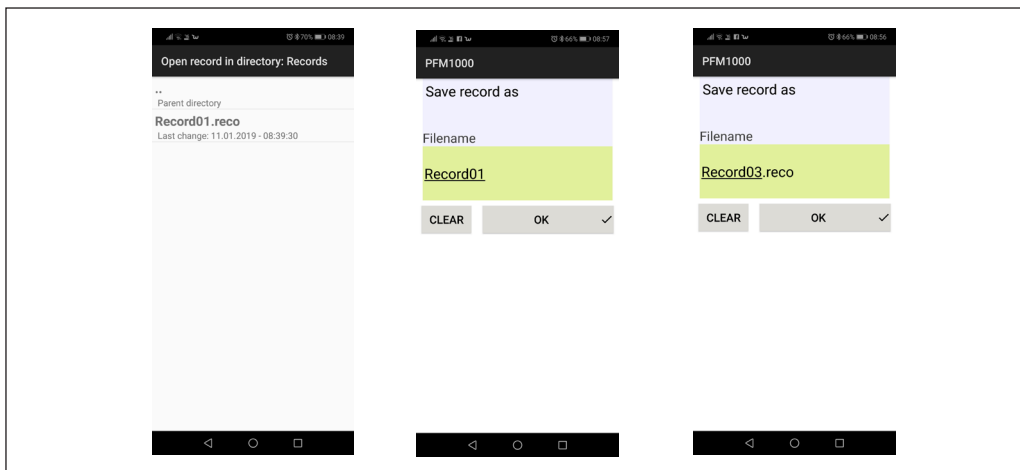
70% 08:39

Open record in directory: Records

..
Parent directory

Record01.reco
Last change: 11.01.2019 - 08:39:30

66% 08:57

PFM1000

Save record as

Filename

Record01

CLEAR

OK ✓

66% 08:56

PFM1000

Save record as

Filename

Record03.reco

CLEAR

OK ✓